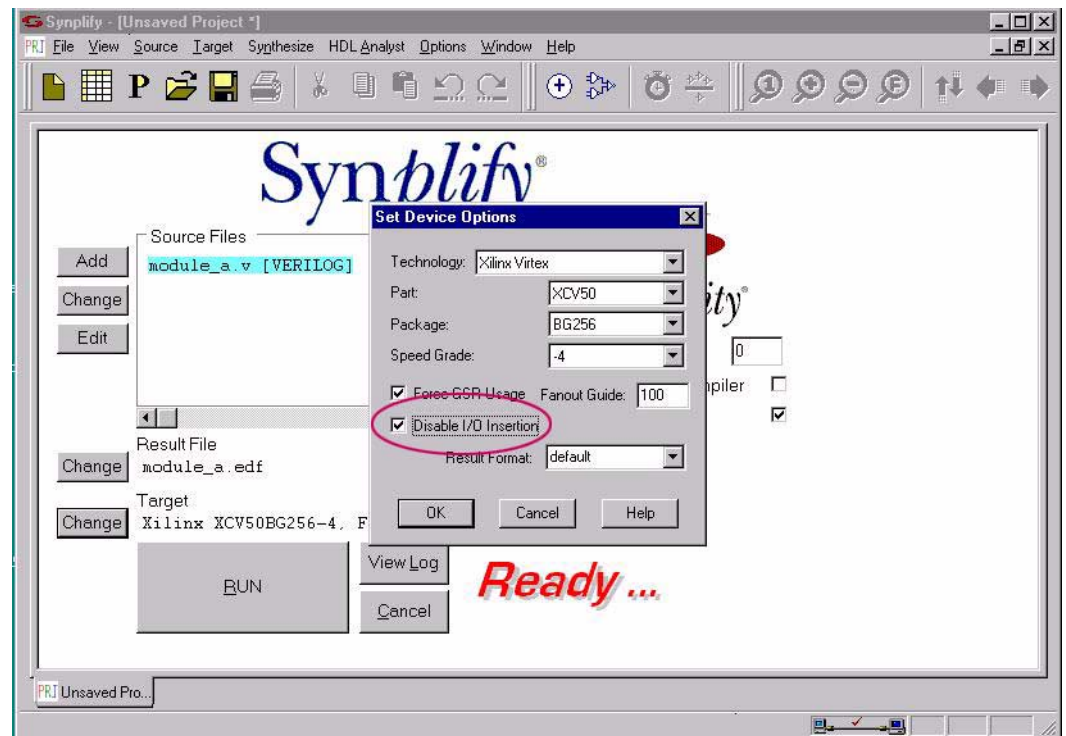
Synplify - [Unsaved Project *]

PRJ File View Source Target Synthesize HDL Analyst Options Window Help

Synplify®

Source Files

Add

module_a.v [VERILOG]

Change

Edit

Set Device Options

Technology: Xilinx Virtex

Part: XCV50

Package: BG256

Speed Grade: -4

Force GSR Usage Fanout Guide: 100

Disable I/O Insertion

Result Format: default

OK Cancel Help

ity®

0

piler

Result File

Change module_a.edf

Target

Change Xilinx XCV50BG256-4, F

RUN

View Log

Cancel

Ready ...

PRJ Unsaved Pro...